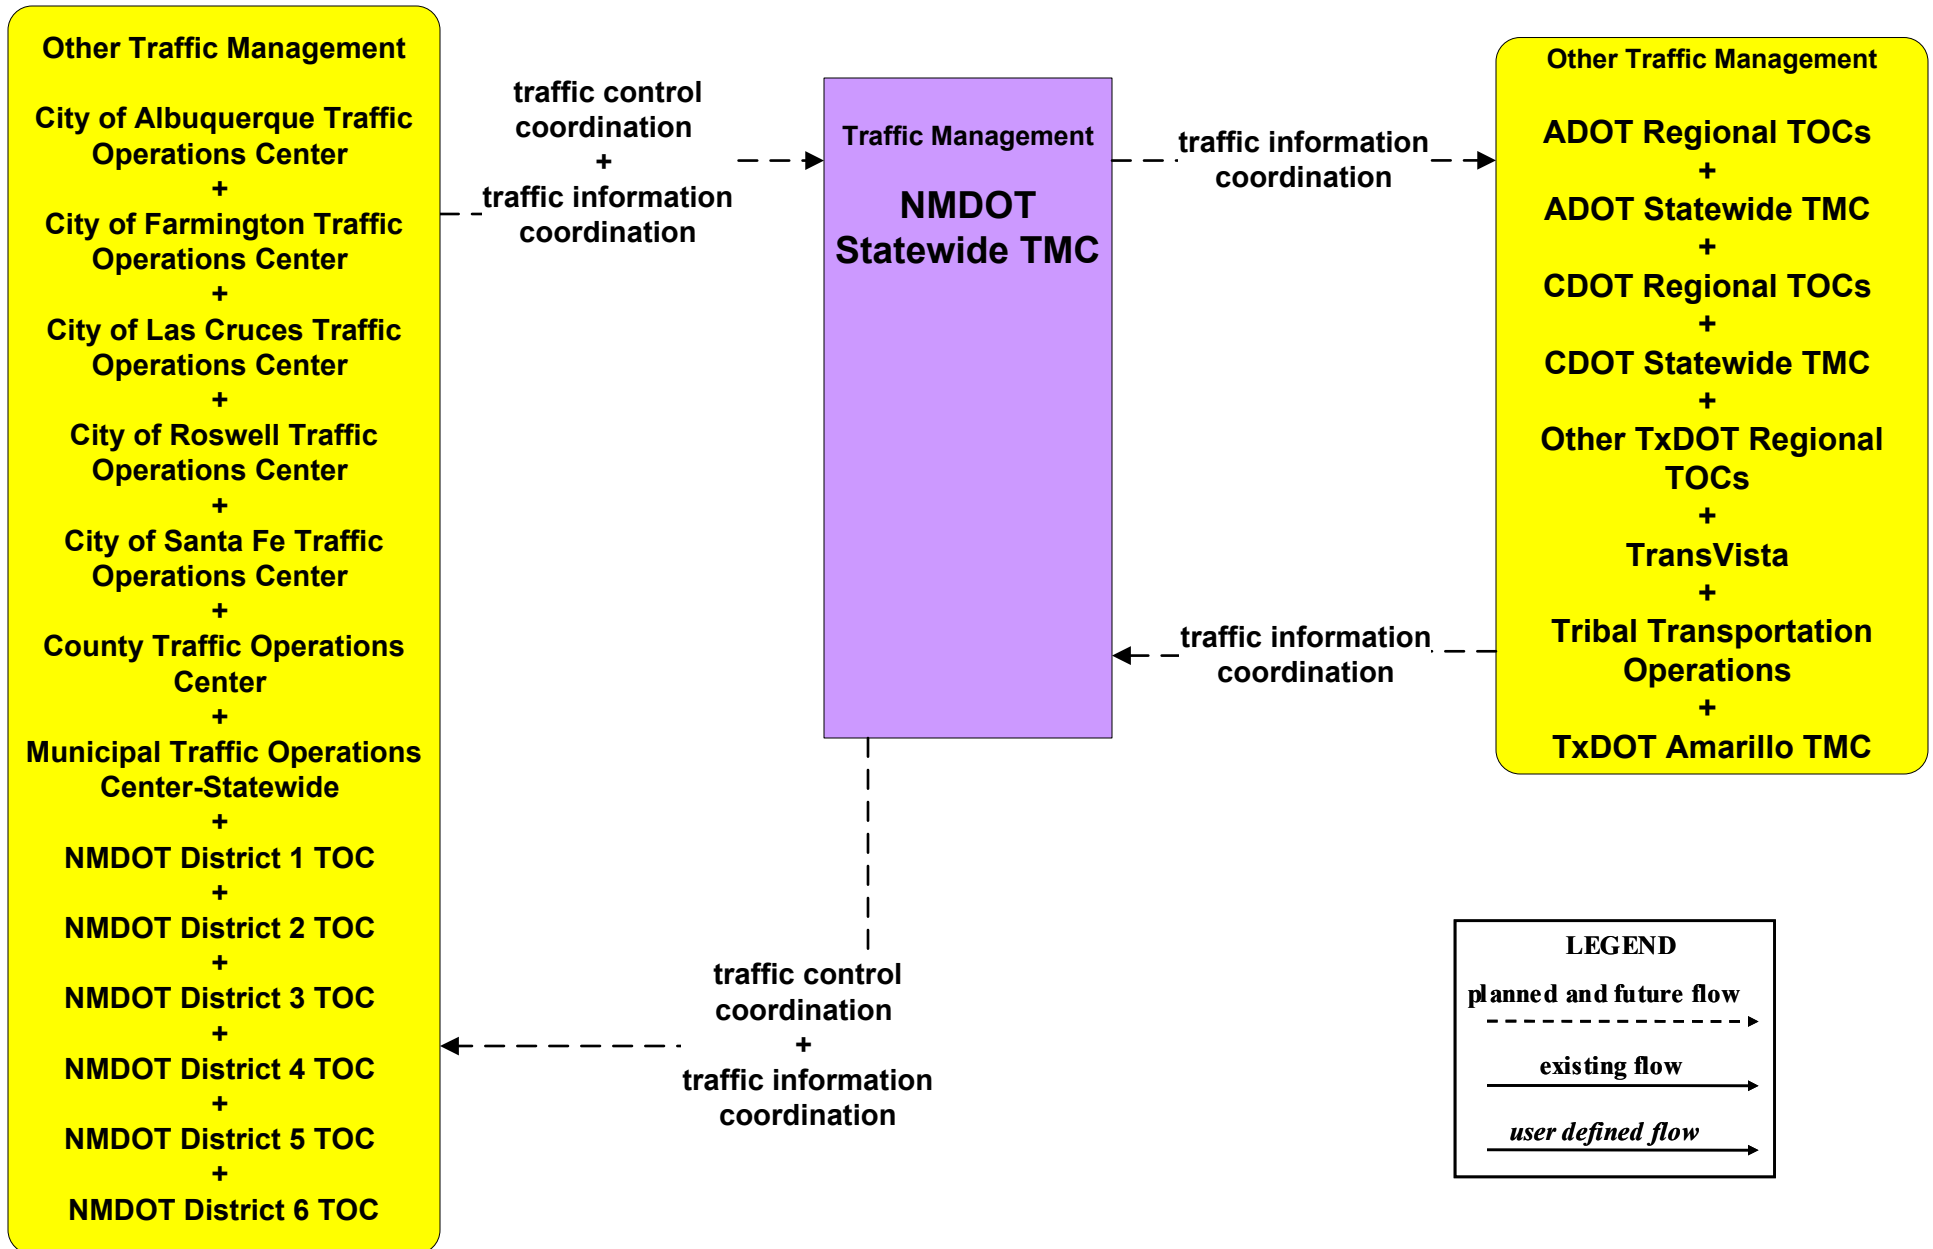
Other Traffic Management

City of Albuquerque Traffic Operations Center
+
City of Farmington Traffic Operations Center
+
City of Las Cruces Traffic Operations Center
+
City of Roswell Traffic Operations Center
+
City of Santa Fe Traffic Operations Center
+
County Traffic Operations Center
+
Municipal Traffic Operations Center-Statewide
+
NMDOT District 1 TOC
+
NMDOT District 2 TOC
+
NMDOT District 3 TOC
+
NMDOT District 4 TOC
+
NMDOT District 5 TOC
+
NMDOT District 6 TOC

traffic control coordination
+
traffic information coordination

Traffic Management

NMDOT Statewide TMC

traffic information coordination

Other Traffic Management

ADOT Regional TOCs
+
ADOT Statewide TMC
+
CDOT Regional TOCs
+
CDOT Statewide TMC
+
Other TxDOT Regional TOCs
+
TransVista
+
Tribal Transportation Operations
+
TxDOT Amarillo TMC

traffic information coordination

traffic control coordination
+
traffic information coordination

LEGEND
planned and future flow
existing flow
user defined flow